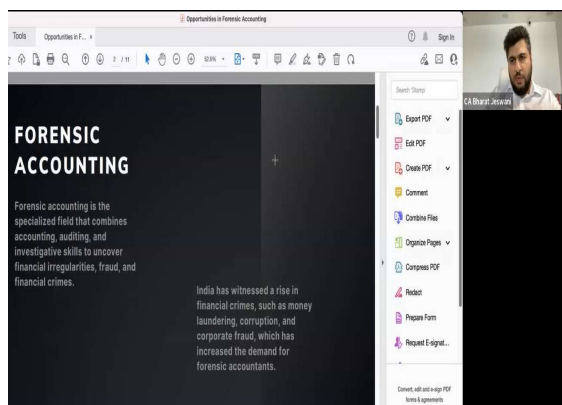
Opportunities in Forensic Accounting

Tools

Opportunities in F... ×

Sign In

2 / 11

92.8%

FORENSIC ACCOUNTING

Forensic accounting is the specialized field that combines accounting, auditing, and investigative skills to uncover financial irregularities, fraud, and financial crimes.

India has witnessed a rise in financial crimes, such as money laundering, corruption, and corporate fraud, which has increased the demand for forensic accountants.

Search 'Stamp'

Export PDF

Edit PDF

Create PDF

Comment

Combine Files

Organize Pages

Compress PDF

Redact

Prepare Form

Request E-signat...

Convert, edit and e-sign PDF forms & agreements

CA Bharat Jeswani